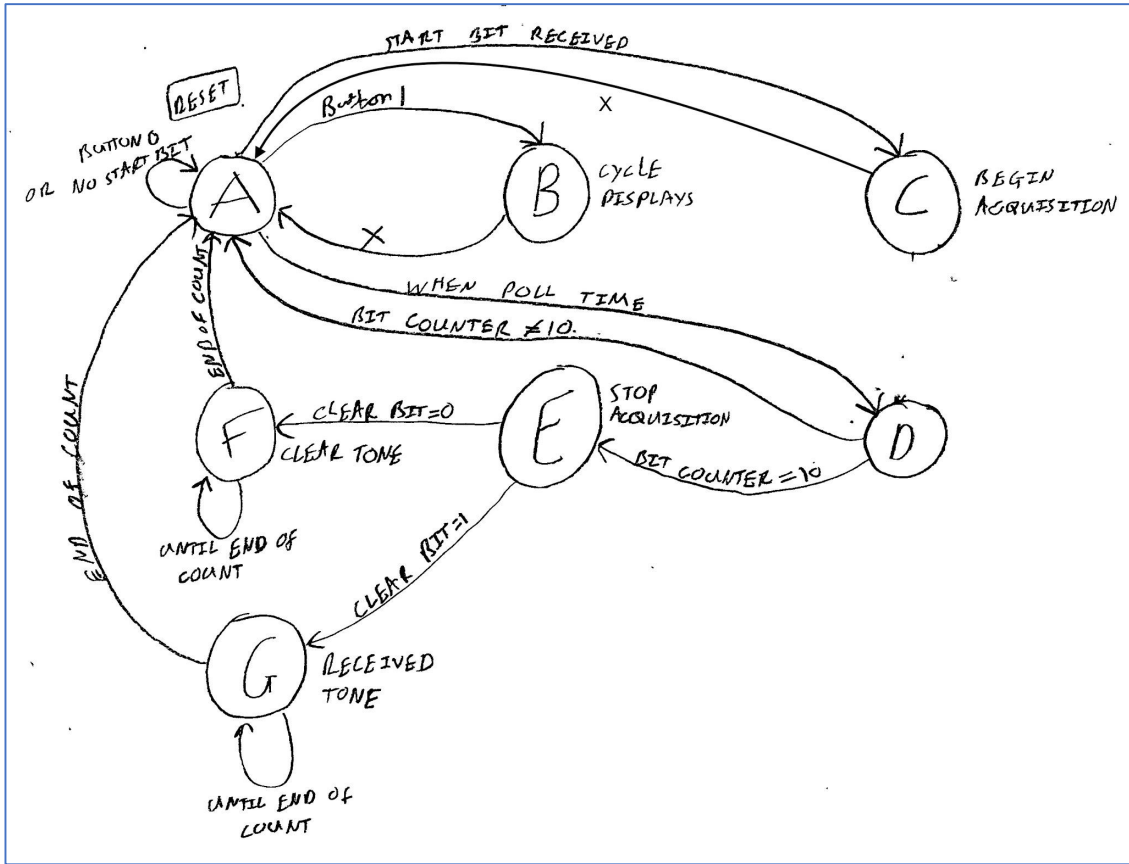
START BIT RECEIVED

RESET

BUTTON 0 OR NO START BIT

Button 1

X

A

B

CYCLE DISPLAYS

C

BEGIN ACQUISITION

X

WHEN POLL TIME

BIT COUNTER $\neq 10$.

END OF COUNT

END OF COUNT

F

CLEAR BIT=0

CLEAR TONE

E

STOP ACQUISITION

D

BIT COUNTER =10

UNTIL END OF COUNT

CLEAR BIT=1

G

RECEIVED TONE

UNTIL END OF COUNT